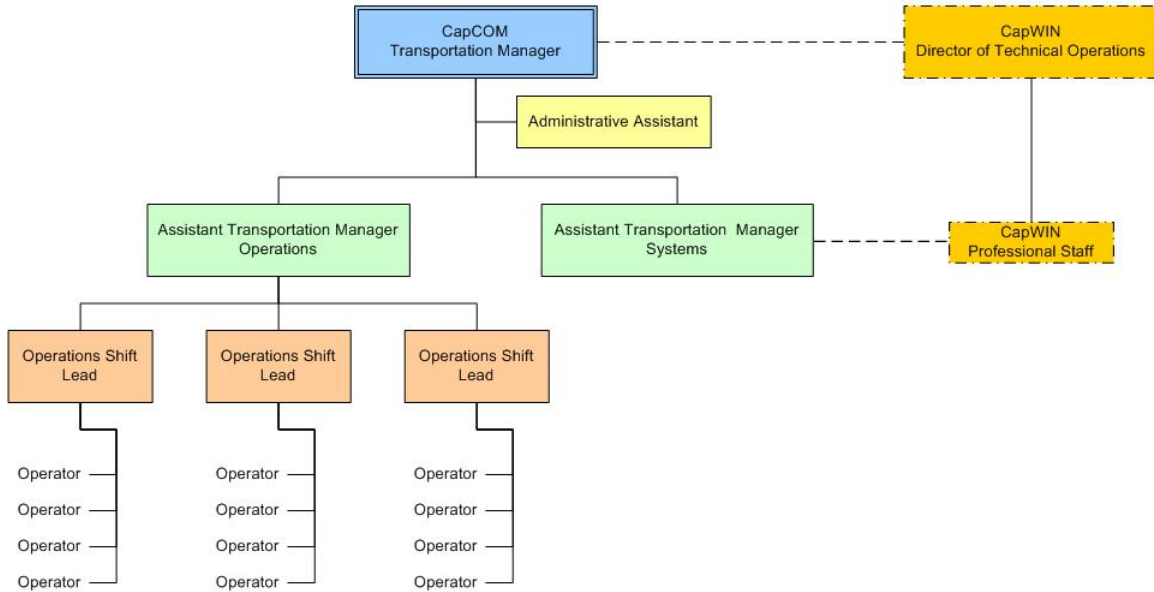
CapCOM
Transportation Manager

CapWIN
Director of Technical Operations

Administrative Assistant

Assistant Transportation Manager
Operations

Assistant Transportation Manager
Systems

CapWIN
Professional Staff

Operations Shift
Lead

Operations Shift
Lead

Operations Shift
Lead

Operator
Operator
Operator
Operator

Operator
Operator
Operator
Operator

Operator
Operator
Operator
Operator